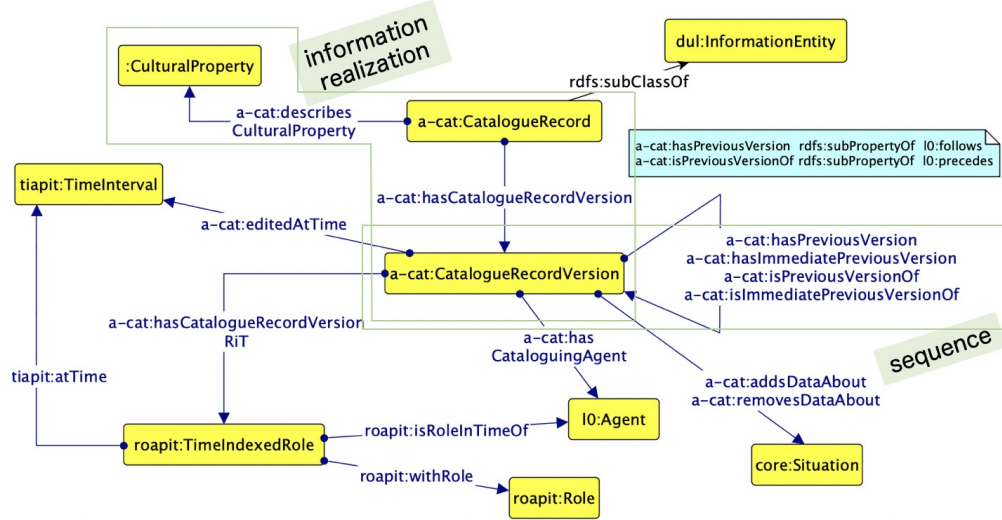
information realization

dul:InformationEntity

:CulturalProperty

rdfs:subClassOf

a-cat:describes CulturalProperty

a-cat:CatalogueRecord

a-cat:hasPreviousVersion rdfs:subPropertyOf l0:follows
a-cat:isPreviousVersionOf rdfs:subPropertyOf l0:precedes

tiapit:TimeInterval

a-cat:hasCatalogueRecordVersion

a-cat:editedAtTime

a-cat:hasPreviousVersion
a-cat:hasImmediatePreviousVersion
a-cat:isPreviousVersionOf
a-cat:isImmediatePreviousVersionOf

a-cat:CatalogueRecordVersion

a-cat:hasCatalogueRecordVersion RiT

a-cat:has CataloguingAgent

sequence

tiapit:atTime

a-cat:addsDataAbout
a-cat:removesDataAbout

roapit:isRoleInTimeOf

l0:Agent

roapit:TimeIndexedRole

core:Situation

roapit:withRole

roapit:Role